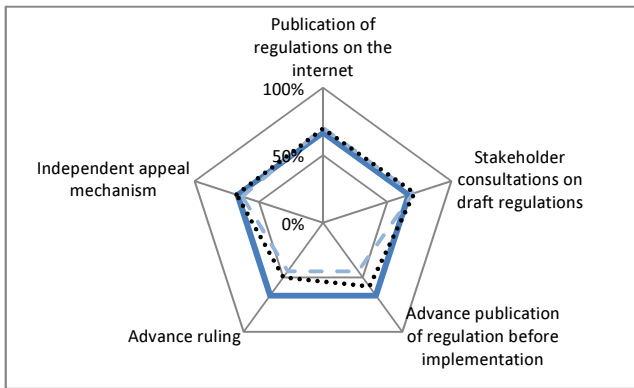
Publication of regulations on the internet

100%

50%

0%

Independent appeal mechanism

Stakeholder consultations on draft regulations

Advance publication of regulation before implementation

Advance ruling